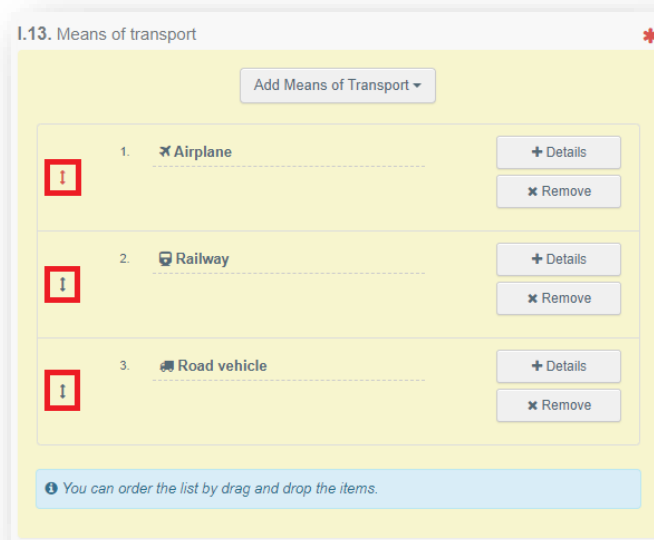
I.13. Means of transport

*

Add Means of Transport ▾

1. Airplane

+ Details

✖ Remove

2. Railway

+ Details

✖ Remove

3. Road vehicle

+ Details

✖ Remove

You can order the list by drag and drop the items.